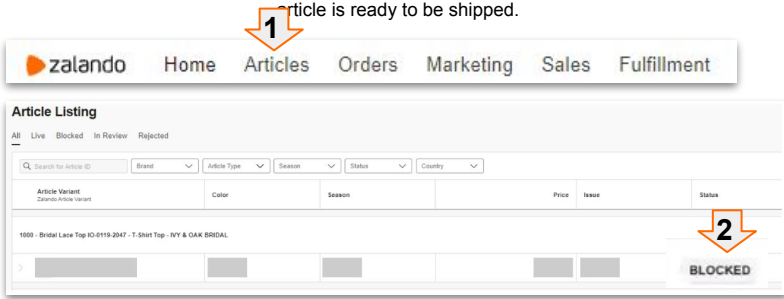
article is ready to be shipped.

1

zalando Home Articles Orders Marketing Sales Fulfillment

Article Listing

All Live Blocked In Review Rejected

Search for Article ID Brand Article Type Season Status Country

Article Variant
Zalando Article Variant

Color Season Price Issue Status

1000 - Bridal Lace Top IO-0119-2047 - T-Shirt Top - IVY & OAK BRIDAL

2

BLOCKED